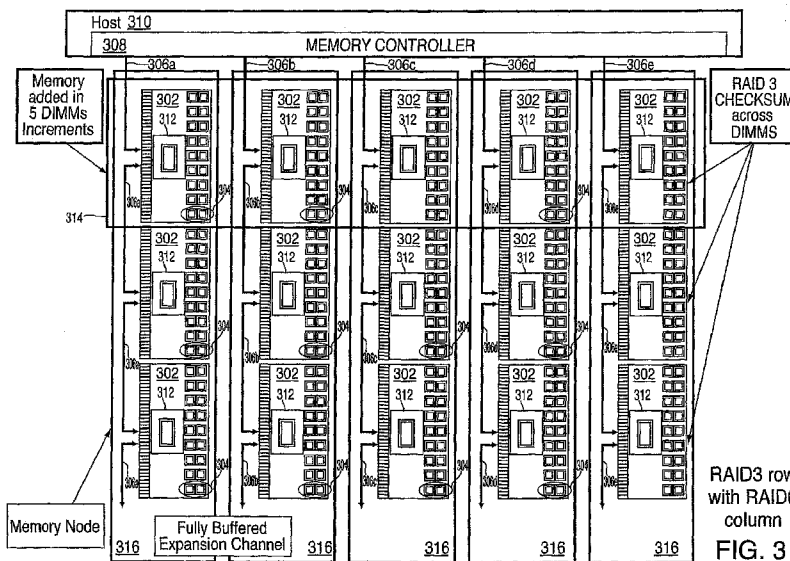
Host 310

308

MEMORY CONTROLLER

306a

306b

306c

306d

306e

Memory added in 5 DIMMs Increments

RAID 3 CHECKSUM across DIMMS

302

312

304

306a

306b

306c

306d

306e

314

302

312

304

302

312

304

302

312

304

302

312

304

302

312

302

312

304

302

312

304

302

312

304

302

312

304

302

312

302

312

304

302

312

304

302

312

304

302

312

304

302

312

RAID3 row with RAID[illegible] column

Memory Node

Fully Buffered Expansion Channel

316

316

316

316

316

FIG. 3